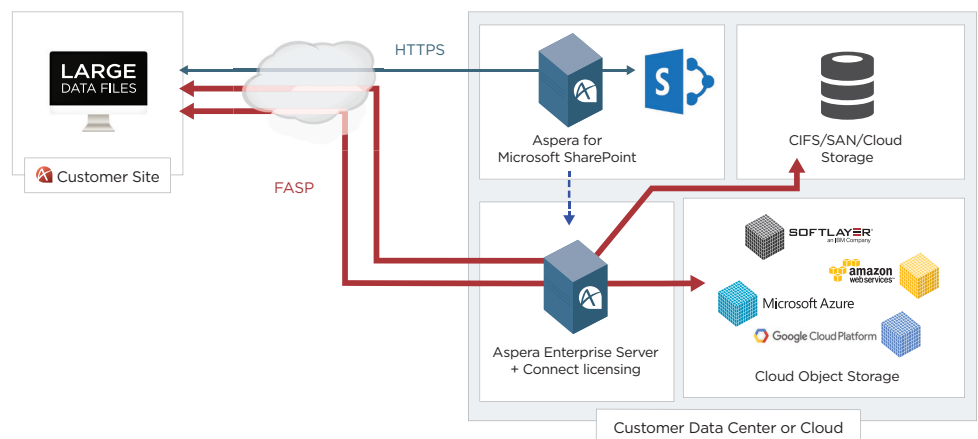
LARGE
DATA FILES

Customer Site

HTTPS

FASP

Aspera for
Microsoft SharePoint

CIFS/SAN/Cloud
Storage

Aspera Enterprise Server
+ Connect licensing

SOFTLAYER
an IBM Company

amazon
webservices

Microsoft Azure

Google Cloud Platform

Cloud Object Storage

Customer Data Center or Cloud